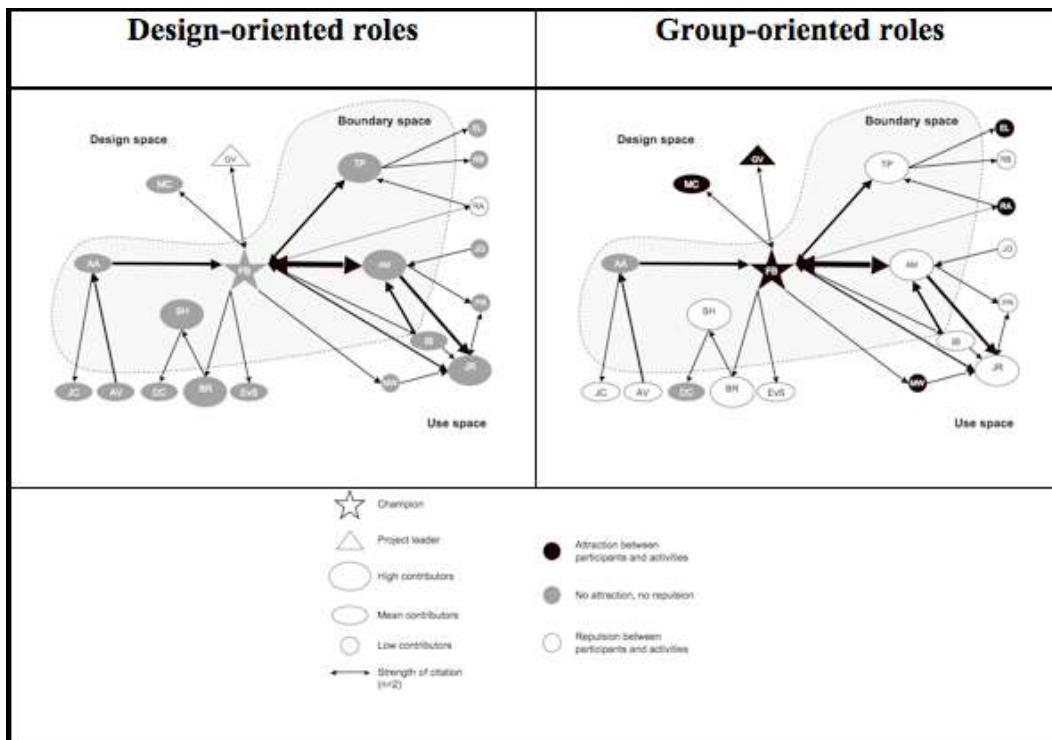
| Design-oriented roles | Group-oriented roles |
|---|---|
| Design space, Boundary space, GV, MC, TP, EL, RB, RA, AA, FB, AM, JG, SH, PH, IB, JR, MW, JC, AV, DC, BR, EvS, Use space | Design space, Boundary space, GV, MC, TP, EL, RB, RA, AA, FB, AM, JG, SH, PH, IB, JR, MW, JC, AV, DC, BR, EvS, Use space |

Champion

Project leader

High contributors

Mean contributors

Low contributors

Strength of citation (n=2)

Attraction between participants and activities

No attraction, no repulsion

Repulsion between participants and activities